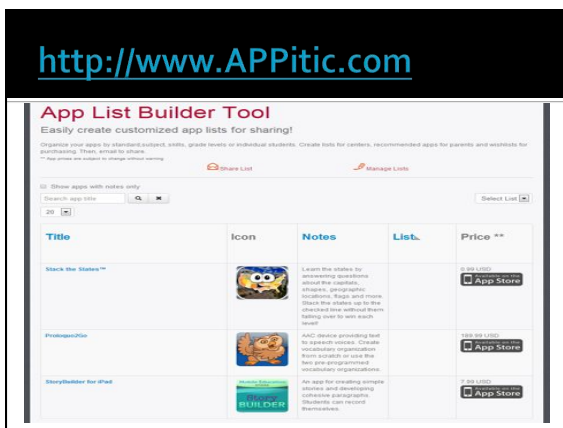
http://www.APPitic.com

App List Builder Tool

Easily create customized app lists for sharing!

Organize your apps by standard,subject, skills, grade levels or individual students. Create lists for centers, recommended apps for parents and wishlists for purchasing. Then, email to share.
** App prices are subject to change without warning

Share List

Manage Lists

Show apps with notes only

Search app title

20

Select List

| Title | Icon | Notes | List | Price ** |
|---|---|---|---|---|
| Stack the States™ | | Learn the states by answering questions about the capitals, shapes, geographic locations, flags and more. Stack the states up to the checkered line without them falling over to win each level! | | 0.99 USD Available on the App Store |
| Proloquo2Go | | AAC device providing text to speech voices. Create vocabulary organization from scratch or use the two pre-programmed vocabulary organizations. | | 189.99 USD Available on the App Store |
| StoryBuilder for iPad | Story BUILDER | An app for creating simple stories and developing cohesive paragraphs. Students can record themselves. | | 7.99 USD Available on the App Store |